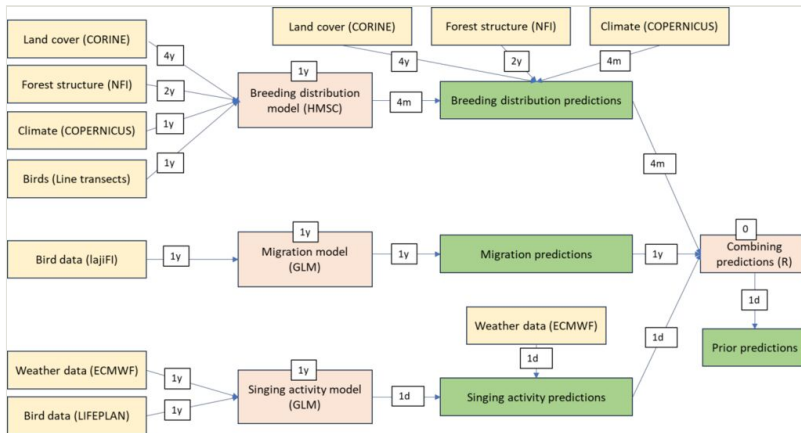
Land cover (CORINE)
Forest structure (NFI)
Climate (COPERNICUS)
4y
2y
4m
Land cover (CORINE)
4y
1y
Breeding distribution model (HMSC)
4m
Breeding distribution predictions
Forest structure (NFI)
2y
Climate (COPERNICUS)
1y
Birds (Line transects)
1y
4m
1y
Bird data (lajiFI)
1y
Migration model (GLM)
1y
Migration predictions
1y
0
Combining predictions (R)
Weather data (ECMWF)
1d
1d
1d
Prior predictions
1y
Weather data (ECMWF)
1y
Singing activity model (GLM)
1d
Singing activity predictions
Bird data (LIFEPLAN)
1y